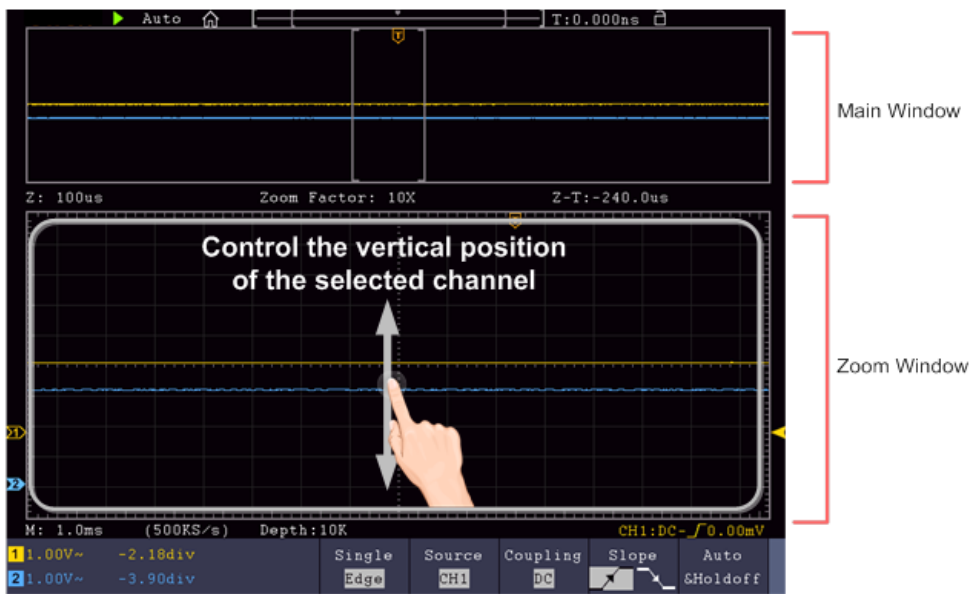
Auto

T:0.000ns

T

Main Window

Z: 100us

Zoom Factor: 10X

Z-T:-240.0us

Control the vertical position of the selected channel

Zoom Window

1

2

M: 1.0ms

(500KS/s)

Depth:10K

CH1:DC-$\int$0.00mV

1 1.00V~ -2.18div

2 1.00V~ -3.90div

| Single | Source | Coupling | Slope | Auto |
|---|---|---|---|---|
| Edge | CH1 | DC | | &Holdoff |